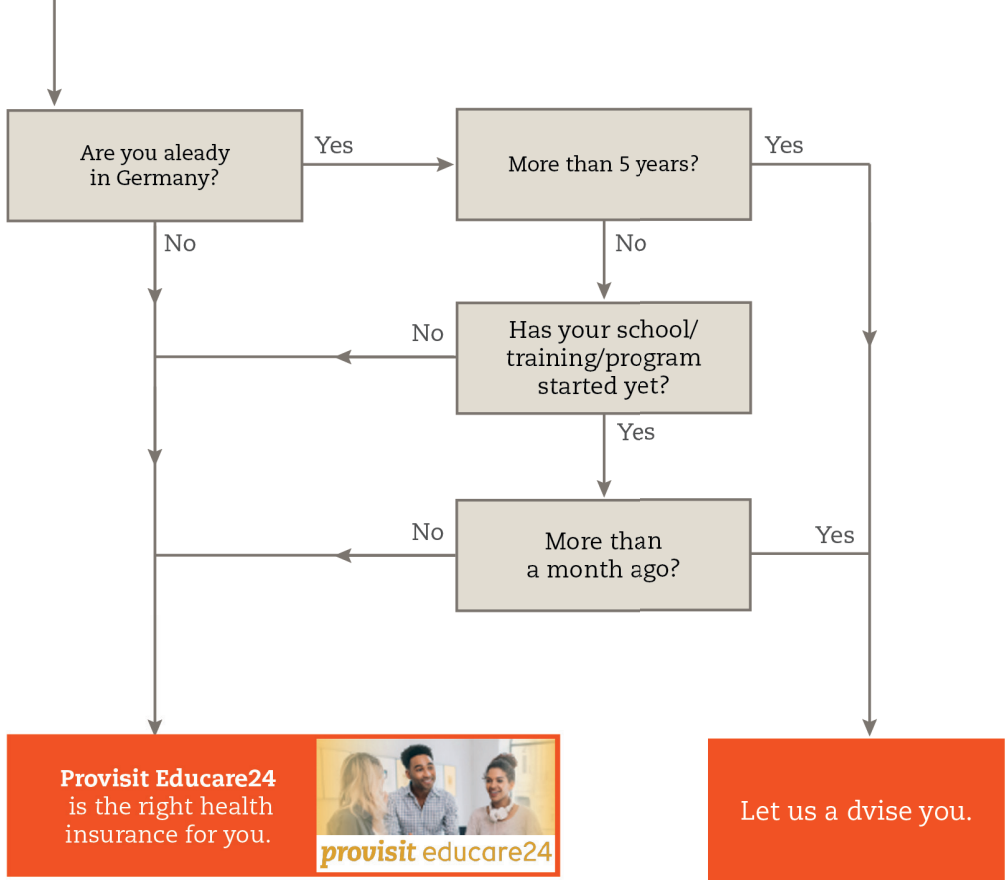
Are you aleady in Germany?

Yes

More than 5 years?

Yes

No

No

No

Has your school/ training/program started yet?

Yes

No

More than a month ago?

Yes

Provisit Educare24 is the right health insurance for you.

provisit educare24

Let us a dvise you.